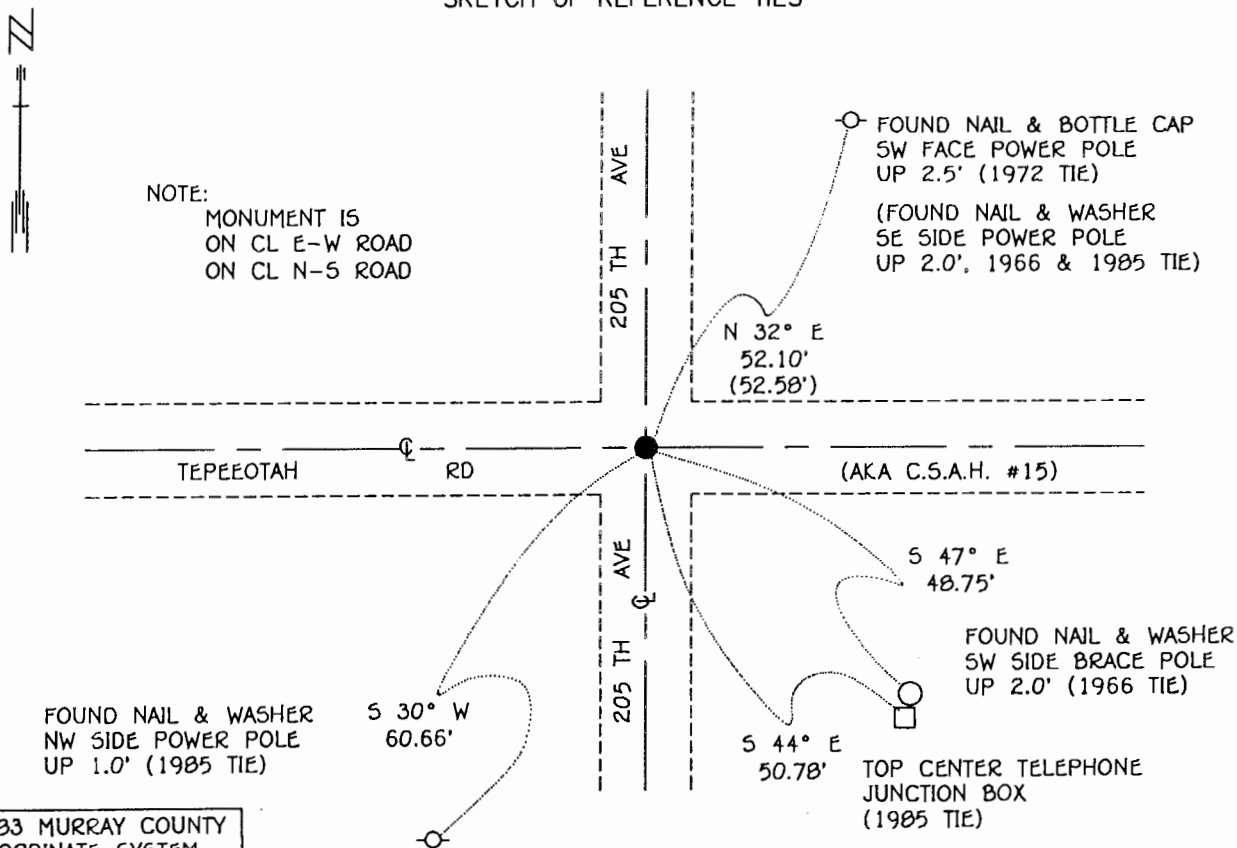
SKETCH OF REFERENCE TIES

N

NOTE:
MONUMENT IS
ON CL E-W ROAD
ON CL N-S ROAD

205 TH AVE

FOUND NAIL & BOTTLE CAP
SW FACE POWER POLE
UP 2.5' (1972 TIE)

(FOUND NAIL & WASHER
SE SIDE POWER POLE
UP 2.0', 1966 & 1985 TIE)

N 32° E
52.10'
(52.58')

TEPEEOTAH ℄ RD

(AKA C.S.A.H. #15)

205 TH ℄ AVE

S 47° E
48.75'

FOUND NAIL & WASHER
SW SIDE BRACE POLE
UP 2.0' (1966 TIE)

FOUND NAIL & WASHER
NW SIDE POWER POLE
UP 1.0' (1985 TIE)

S 30° W
60.66'

S 44° E
50.78'

TOP CENTER TELEPHONE
JUNCTION BOX
(1985 TIE)

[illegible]33 MURRAY COUNTY
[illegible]ORDINATE SYSTEM